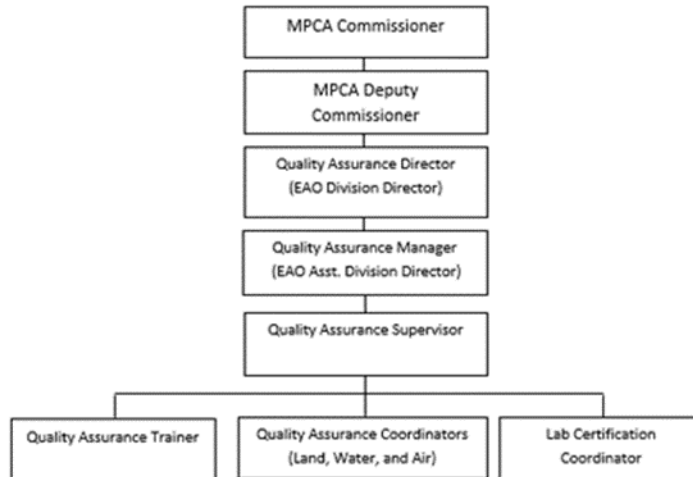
MPCA Commissioner

MPCA Deputy Commissioner

Quality Assurance Director
(EAO Division Director)

Quality Assurance Manager
(EAO Asst. Division Director)

Quality Assurance Supervisor

Quality Assurance Trainer

Quality Assurance Coordinators
(Land, Water, and Air)

Lab Certification
Coordinator